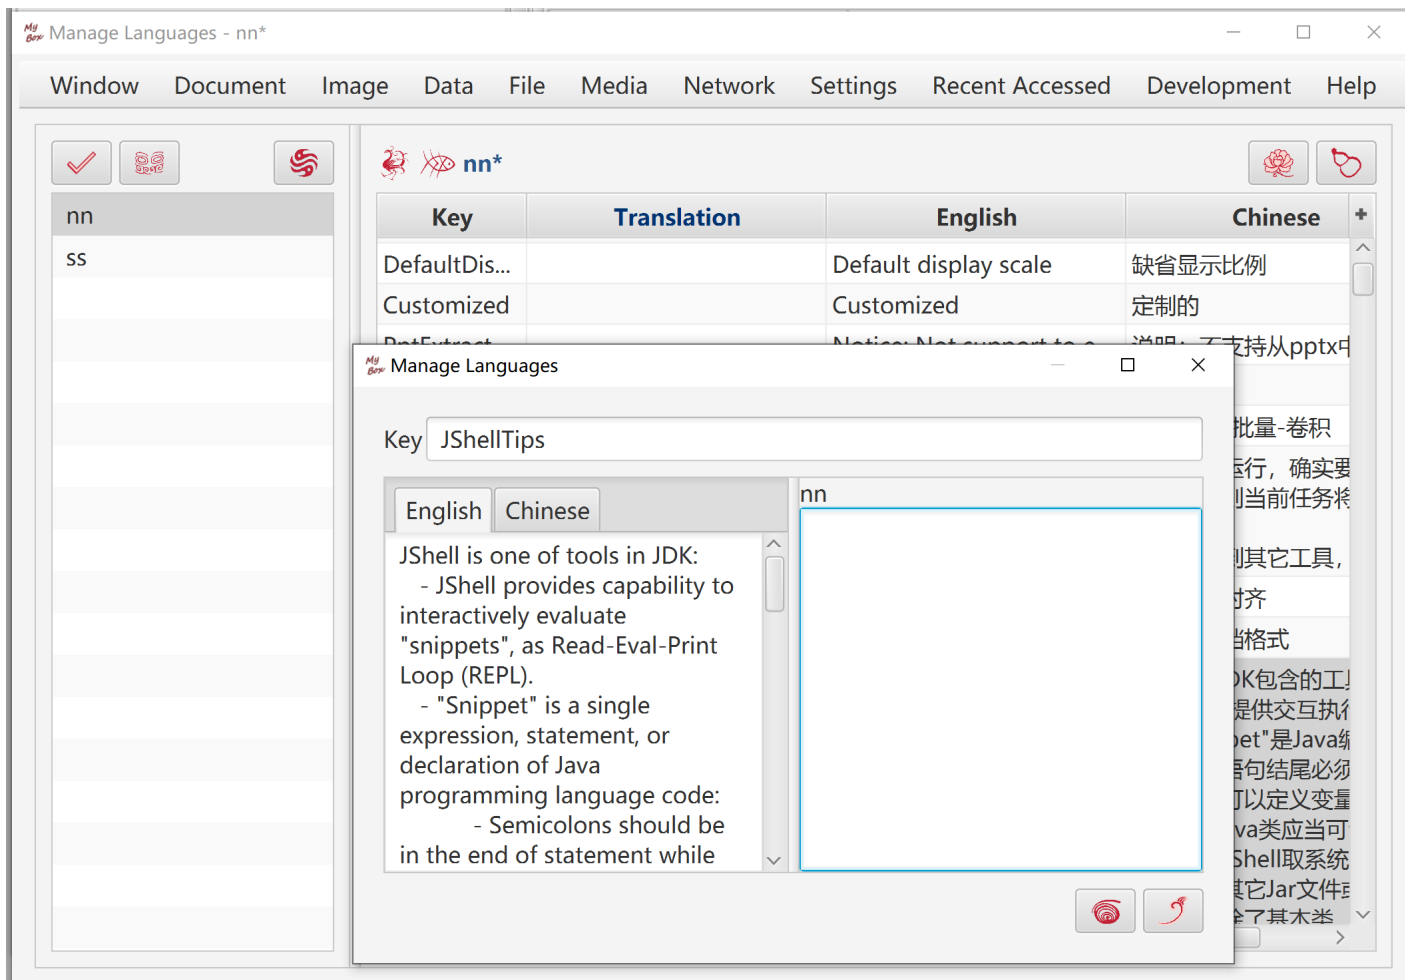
Manage Languages - nn*

Window Document Image Data File Media Network Settings Recent Accessed Development Help

nn
ss

nn*

| Key | Translation | English | Chinese |
|---|---|---|---|
| DefaultDis... | | Default display scale | 缺省显示比例 |
| Customized | | Customized | 定制的 |
| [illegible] | | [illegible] | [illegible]不支持从pptx中 |

批量-卷积
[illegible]行，确实要
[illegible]当前任务将
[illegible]其它工具，
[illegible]齐
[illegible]格式
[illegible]K包含的工
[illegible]是供交互执
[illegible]et"是Java
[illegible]句结尾必须
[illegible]以定义变量
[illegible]va类应当可
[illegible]Shell取系统
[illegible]它Jar文件
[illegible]

Manage Languages

Key JShellTips

English Chinese

JShell is one of tools in JDK:
- JShell provides capability to interactively evaluate "snippets", as Read-Eval-Print Loop (REPL).
- "Snippet" is a single expression, statement, or declaration of Java programming language code:
- Semicolons should be in the end of statement while

nn